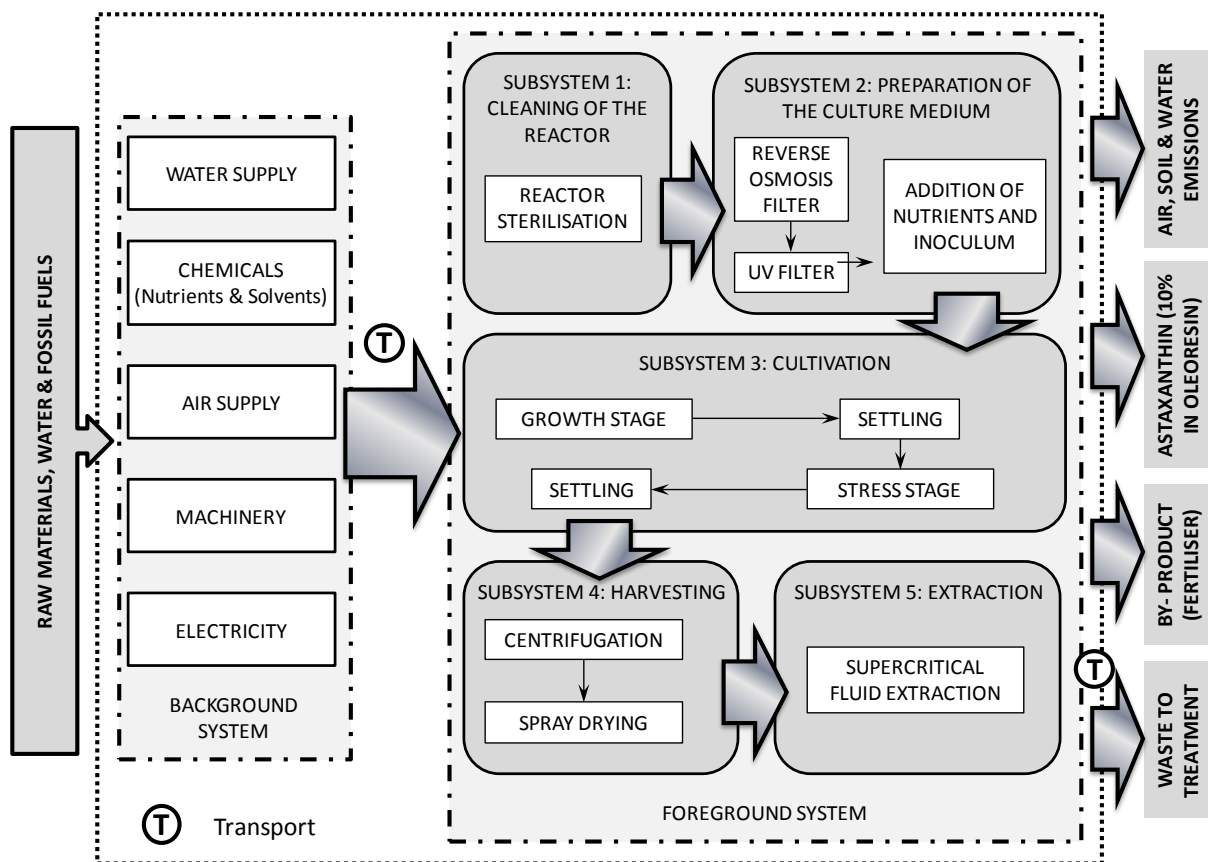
RAW MATERIALS, WATER & FOSSIL FUELS

WATER SUPPLY

CHEMICALS (Nutrients & Solvents)

AIR SUPPLY

MACHINERY

ELECTRICITY

BACKGROUND SYSTEM

T

SUBSYSTEM 1: CLEANING OF THE REACTOR

REACTOR STERILISATION

SUBSYSTEM 2: PREPARATION OF THE CULTURE MEDIUM

REVERSE OSMOSIS FILTER

UV FILTER

ADDITION OF NUTRIENTS AND INOCULUM

SUBSYSTEM 3: CULTIVATION

GROWTH STAGE

SETTLING

STRESS STAGE

SETTLING

SUBSYSTEM 4: HARVESTING

CENTRIFUGATION

SPRAY DRYING

SUBSYSTEM 5: EXTRACTION

SUPERCRITICAL FLUID EXTRACTION

FOREGROUND SYSTEM

AIR, SOIL & WATER EMISSIONS

ASTAXANTHIN (10% IN OLEORESIN)

BY- PRODUCT (FERTILISER)

T

WASTE TO TREATMENT

T Transport